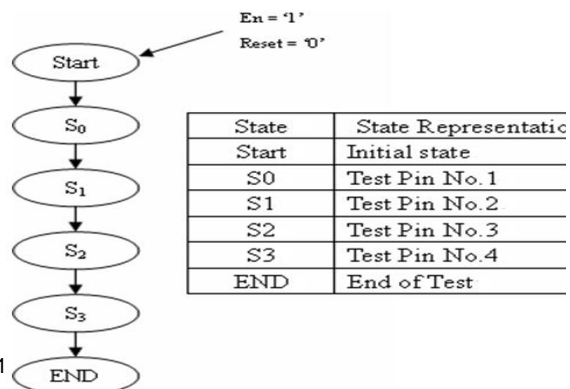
En = '1'
Reset = '0'

Start

$S_0$

$S_1$

$S_2$

$S_3$

END

| State | State Representatio |
|---|---|
| Start | Initial state |
| S0 | Test Pin No.1 |
| S1 | Test Pin No.2 |
| S2 | Test Pin No.3 |
| S3 | Test Pin No.4 |
| END | End of Test |

1